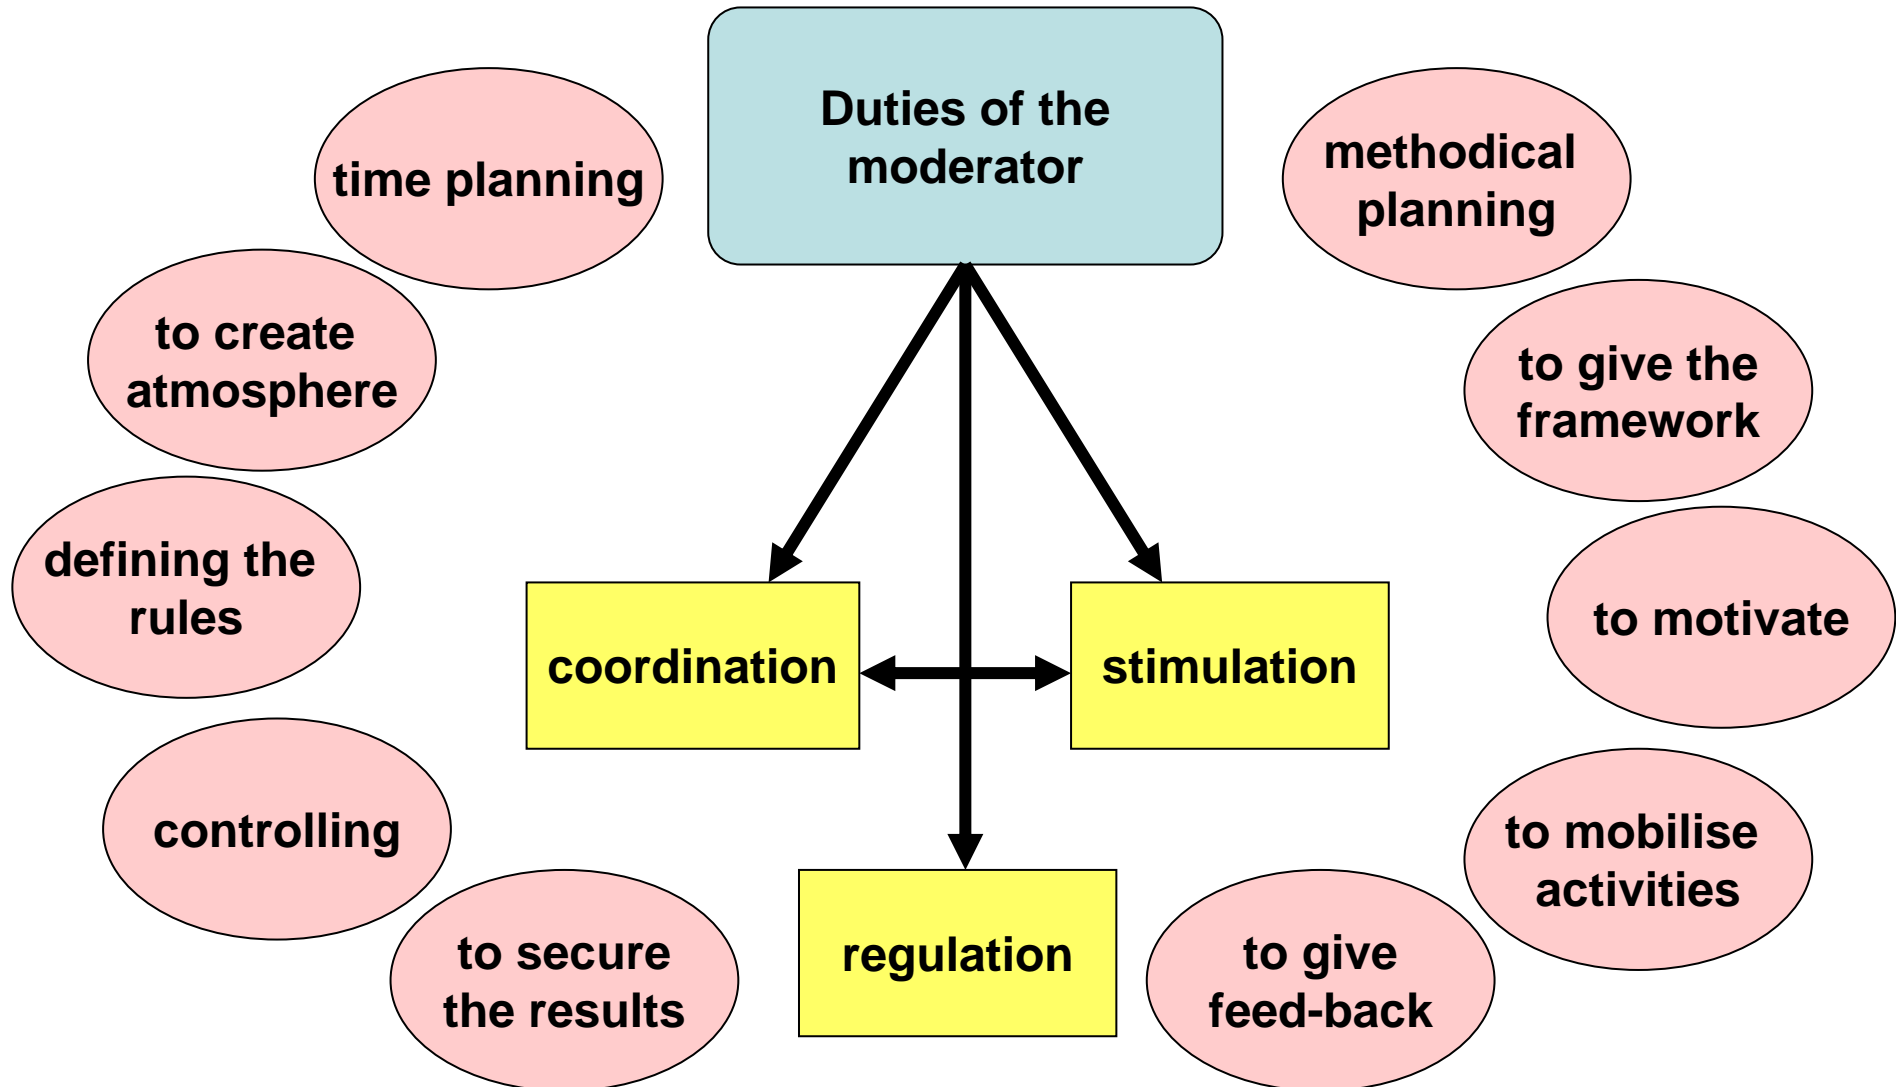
Duties of the moderator

time planning

to create atmosphere

defining the rules

controlling

to secure the results

methodical planning

to give the framework

to motivate

to mobilise activities

to give feed-back

coordination

stimulation

regulation